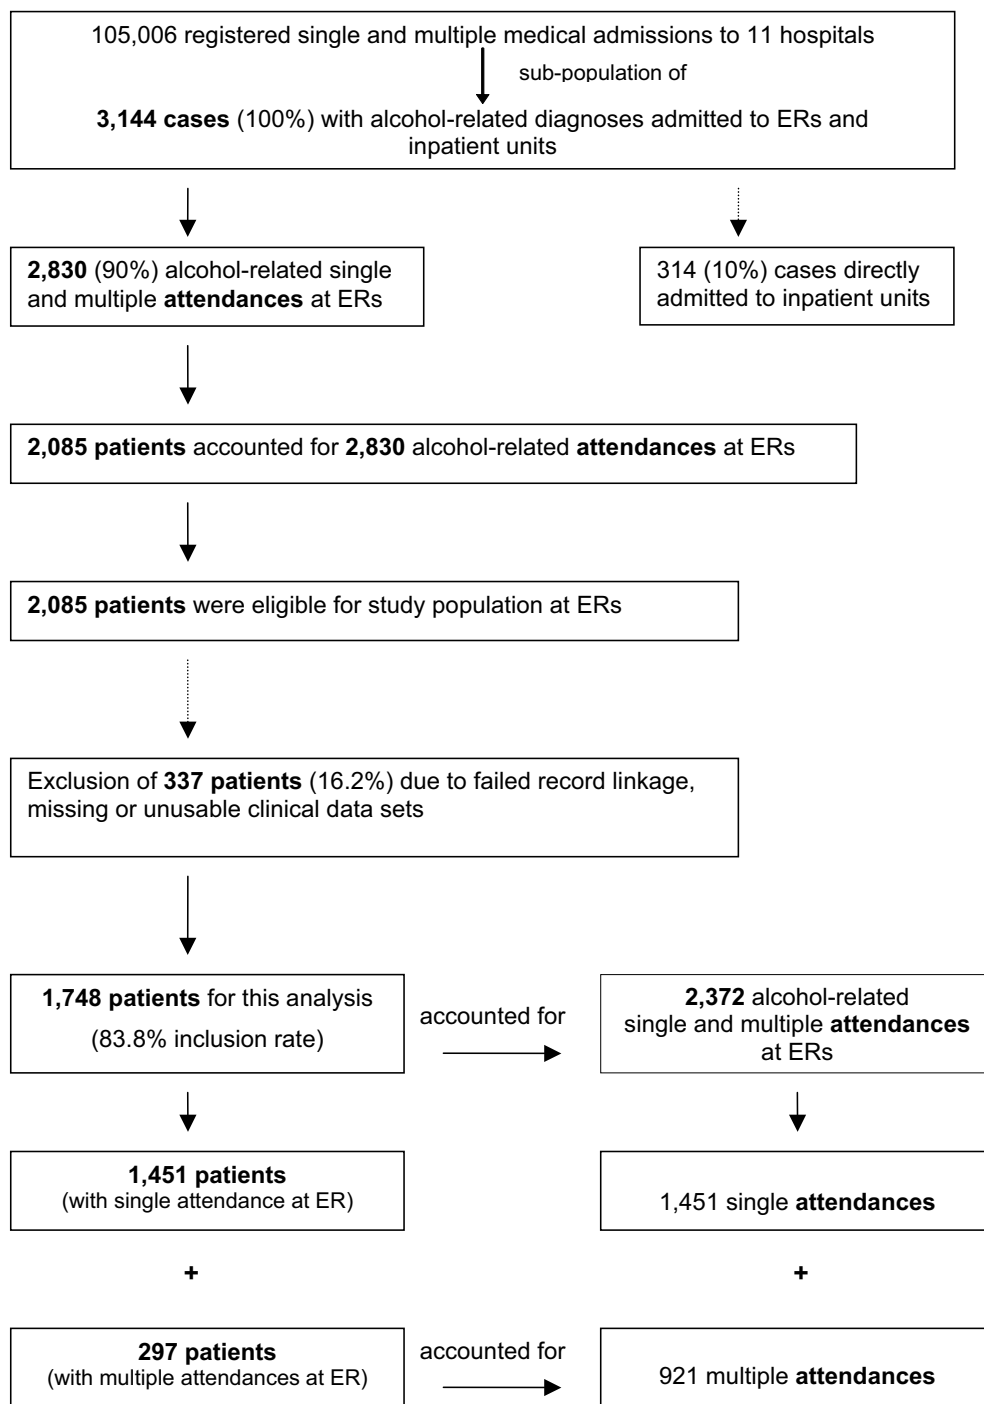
105,006 registered single and multiple medical admissions to 11 hospitals

sub-population of

**3,144 cases** (100%) with alcohol-related diagnoses admitted to ERs and inpatient units

**2,830** (90%) alcohol-related single and multiple **attendances** at ERs

314 (10%) cases directly admitted to inpatient units

**2,085 patients** accounted for **2,830** alcohol-related **attendances** at ERs

**2,085 patients** were eligible for study population at ERs

Exclusion of **337 patients** (16.2%) due to failed record linkage, missing or unusable clinical data sets

**1,748 patients** for this analysis (83.8% inclusion rate)

accounted for

**2,372** alcohol-related single and multiple **attendances** at ERs

**1,451 patients** (with single attendance at ER)

1,451 single **attendances**

+

+

**297 patients** (with multiple attendances at ER)

accounted for

921 multiple **attendances**